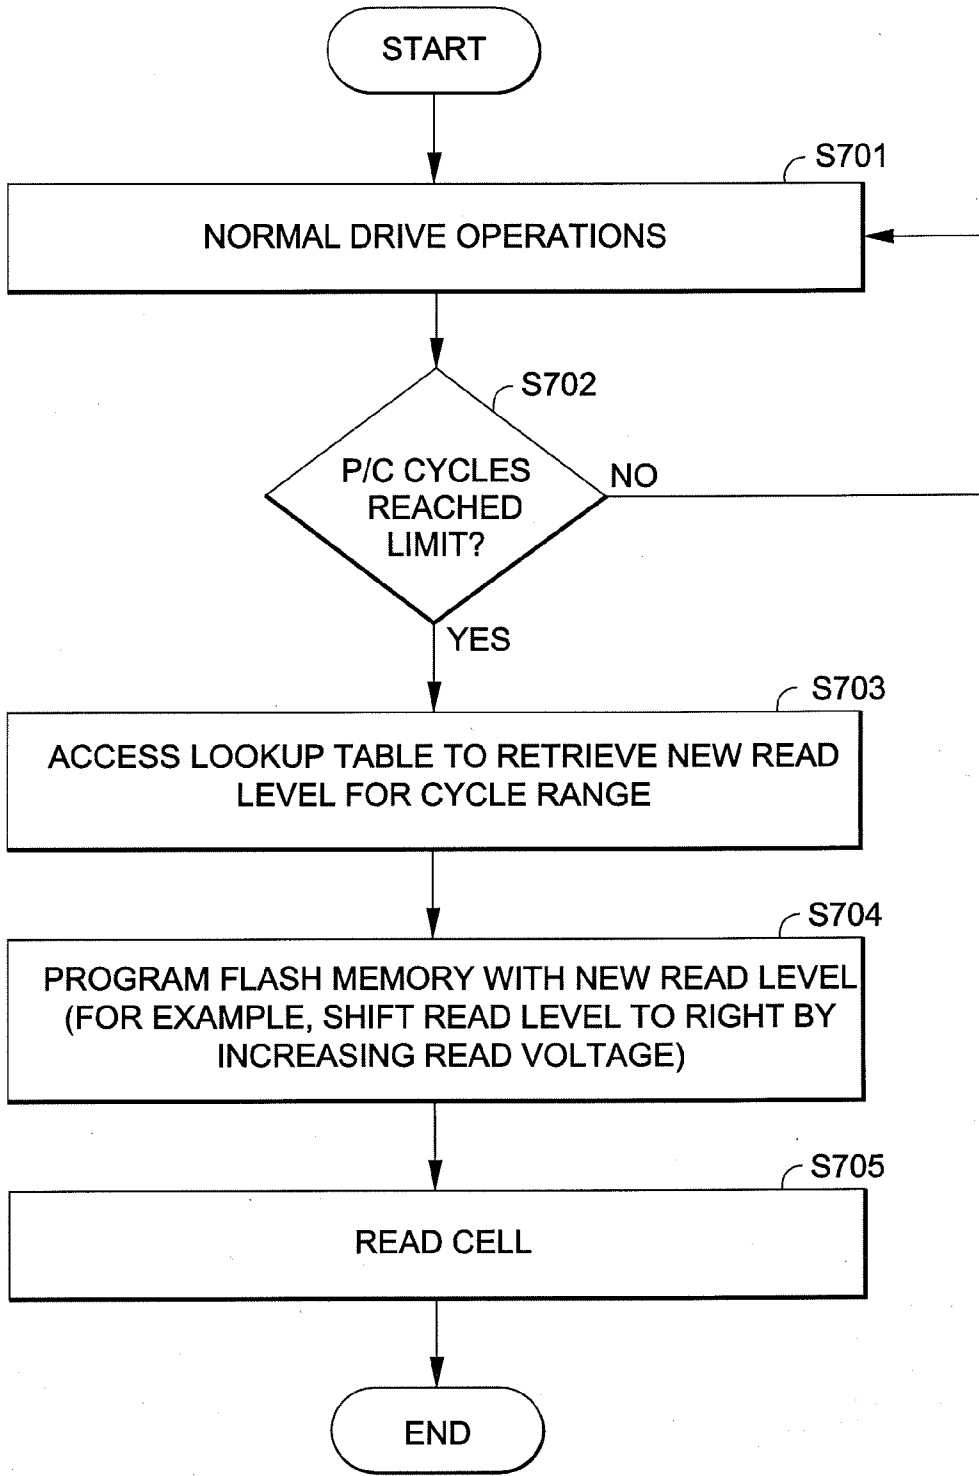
START

S701

NORMAL DRIVE OPERATIONS

S702

P/C CYCLES REACHED LIMIT?

NO

YES

S703

ACCESS LOOKUP TABLE TO RETRIEVE NEW READ LEVEL FOR CYCLE RANGE

S704

PROGRAM FLASH MEMORY WITH NEW READ LEVEL (FOR EXAMPLE, SHIFT READ LEVEL TO RIGHT BY INCREASING READ VOLTAGE)

S705

READ CELL

END